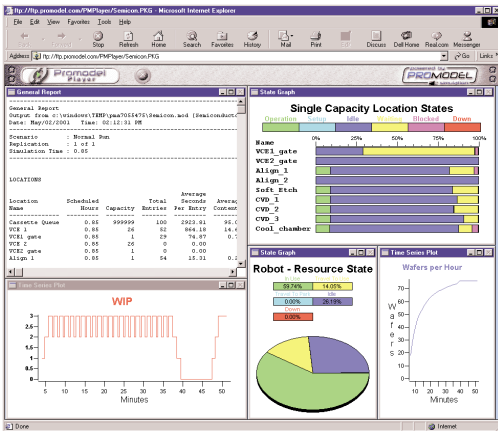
ftp://ftp.promodel.com/PMPlayer/Semicon.PKG - Microsoft Internet Explorer

File Edit View Favorites Tools Help

Back Forward Stop Refresh Home Search Favorites History Mail Print Edit Discuss Dell Home Real.com Messenger

Address ftp://ftp.promodel.com/PMPlayer/Semicon.PKG Go Links

Promodel Player

powered by PROMODEL

General Report

General Report
Output from c:\windows\TEMP\pma7055475\Semicon.mod [Semiconduct
Date: May/02/2001 Time: 02:12:31 PM

Scenario : Normal Run
Replication : 1 of 1
Simulation Time : 0.85

LOCATIONS

| Location Name | Scheduled Hours | Capacity | Total Entries | Average Seconds Per Entry | Averag Content |
|---|---|---|---|---|---|
| Cassette Queue | 0.85 | 999999 | 100 | 2923.91 | 95.( |
| VCE 1 | 0.85 | 26 | 52 | 864.18 | 14.( |
| VCE1 gate | 0.85 | 1 | 29 | 74.87 | 0.' |
| VCE 2 | 0.85 | 26 | 0 | 0.00 | |
| VCE2 gate | 0.85 | 1 | 0 | 0.00 | |
| Align 1 | 0.85 | 1 | 54 | 15.31 | 0.2 |

State Graph

Single Capacity Location States

Operation Setup Idle Waiting Blocked Down

0% 25% 50% 75% 100%

Name
VCE1_gate
VCE2_gate
Align_1
Align_2
Soft_Etch
CVD_1
CVD_2
CVD_3
Cool_chamber

Time Series Plot

WIP

3
2.5
2
1.5
1
0.5
0

5 10 15 20 25 30 35 40 45 50
Minutes

State Graph

Robot - Resource State

In Use 59.74% 14.05%
Idle 0.00% 26.19%
Down 0.00%

Time Series Plot

Wafers per Hour

W a f e r s

70
60
50
40
30
20
10
0

10 20 30 40 50
Minutes

Done

Internet